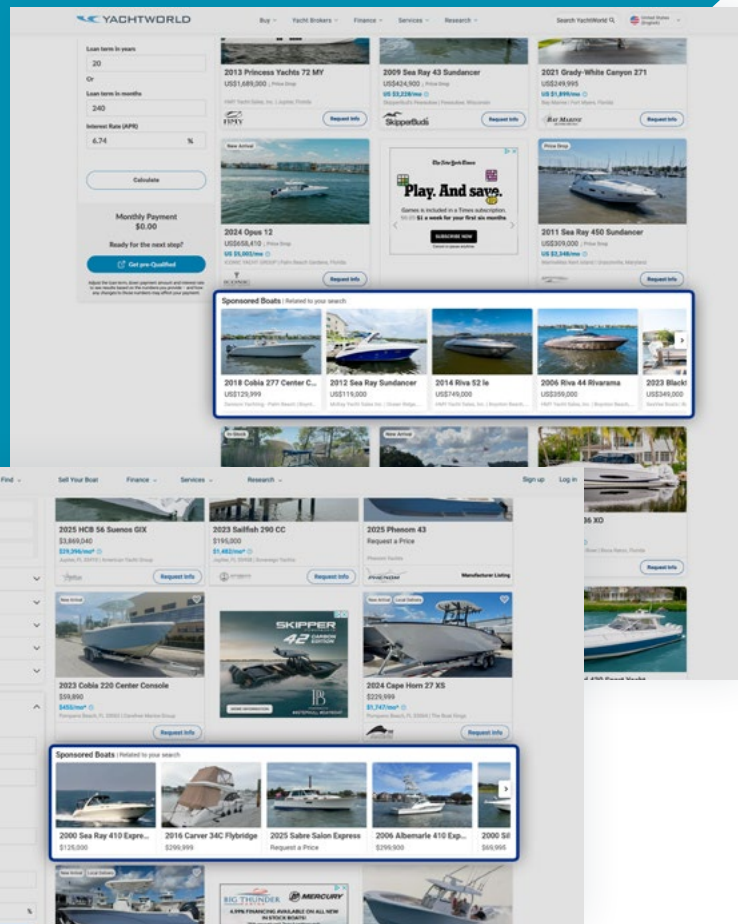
YACHTWORLD Buy Yacht Brokers Finance Services Research Search YachtWorld United States (English)

Loan term in years
20
Or
Loan term in months
240
Interest Rate (APR)
6.74 %
Calculate
Monthly Payment
$0.00
Ready for the next step?
Get pre-Qualified

2013 Princess Yachts 72 MY
US$1,689,000
Request Info

2009 Sea Ray 43 Sundancer
US$424,900
US $3,228/mo
SkipperBud's
Request Info

2021 Grady-White Canyon 271
US$249,995
US $1,899/mo
Request Info

New Arrival
2024 Opus 12
US$658,410
US $5,065/mo
Request Info

Play. And save.
SUBSCRIBE NOW

Price Drop
2011 Sea Ray 450 Sundancer
US$309,000
US $2,348/mo
Request Info

Sponsored Boats | Related to your search
2018 Cobia 277 Center C...
US$129,999
2012 Sea Ray Sundancer
US$119,000
2014 Riva 52 le
US$749,000
2006 Riva 44 Rivarama
US$359,000
2023 Black
US$349,000

Find Sell Your Boat Finance Services Research Sign up Log in

2025 HCB 56 Suenos GIX
$3,669,040
$29,396/mo
Request Info

2023 Sailfish 290 CC
$195,000
$1,482/mo
Request Info

2025 Phenom 43
Request a Price
Manufacturer Listing

New Arrival
2023 Cobia 220 Center Console
$59,890
$455/mo
Request Info

SKIPPER 42

New Arrival Local Delivery
2024 Cape Horn 27 XS
$229,999
$1,747/mo
Request Info

Sponsored Boats | Related to your search
2000 Sea Ray 410 Expre...
$125,000
2016 Carver 34C Flybridge
$299,999
2025 Sabre Salon Express
Request a Price
2006 Albemarle 410 Exp...
$299,900
2000 Si
$69,995

BIG THUNDER MERCURY